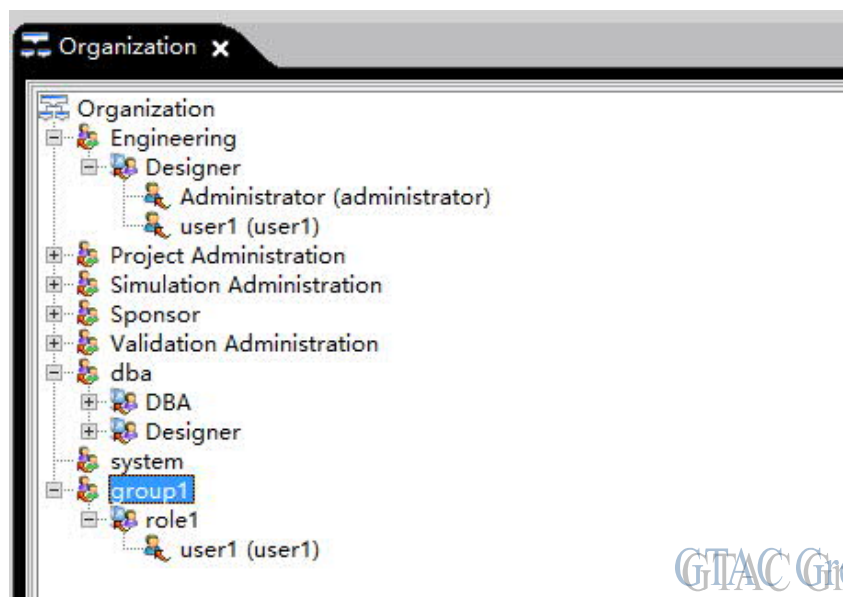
Organization ✕

Organization
Engineering
Designer
Administrator (administrator)
user1 (user1)
Project Administration
Simulation Administration
Sponsor
Validation Administration
dba
DBA
Designer
system
group1
role1
user1 (user1)

GTAC Gr